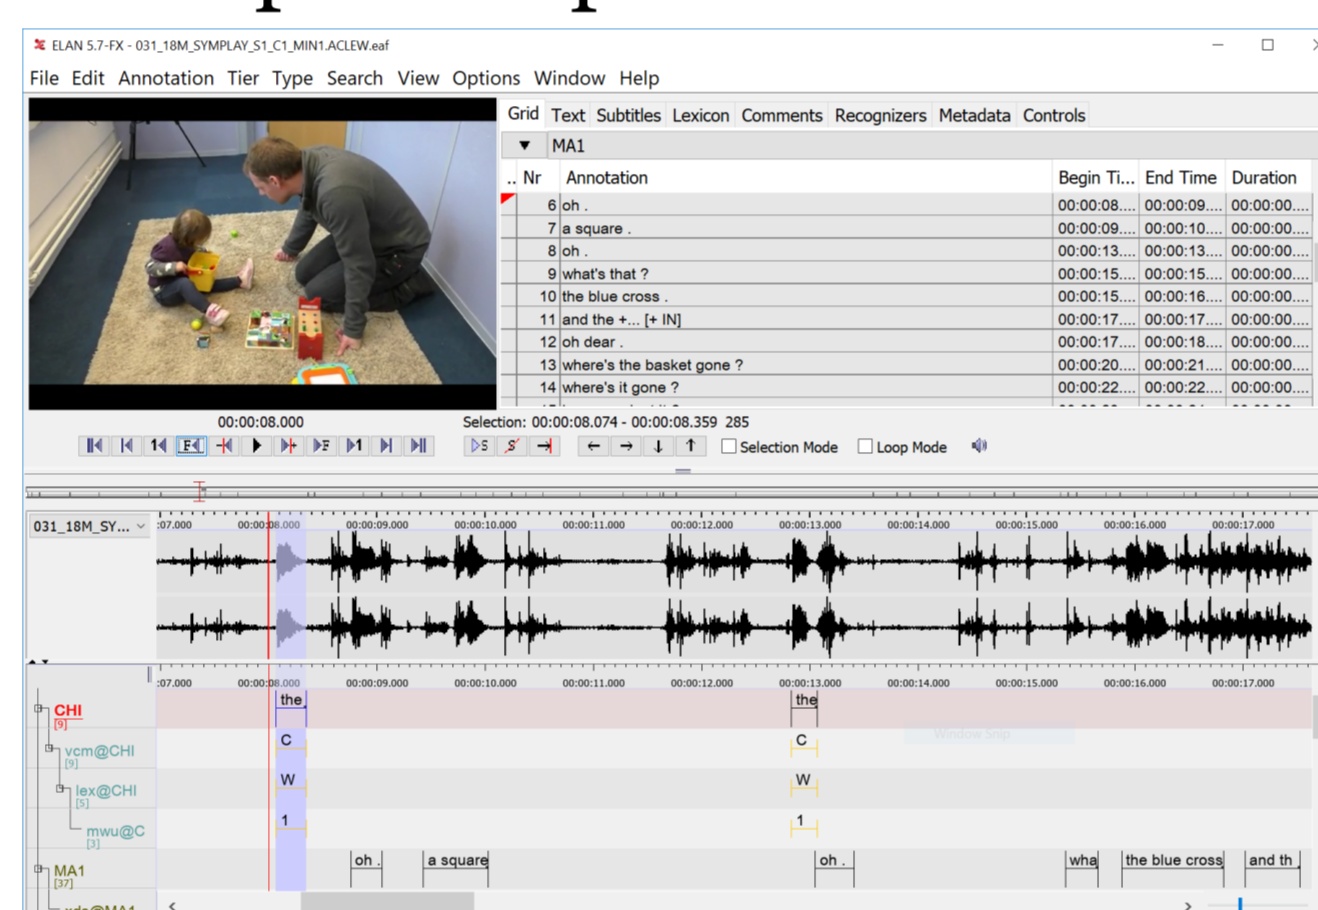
ELAN 5.7-FX - 031_18M_SYMPLAY_S1_C1_MIN1.ACLEW.eaf

File Edit Annotation Tier Type Search View Options Window Help

Grid Text Subtitles Lexicon Comments Recognizers Metadata Controls

MA1

| .. | Nr | Annotation | Begin Ti... | End Time | Duration |
|---|---|---|---|---|---|
| | 6 | oh . | 00:00:08.... | 00:00:09.... | 00:00:00.... |
| | 7 | a square . | 00:00:09.... | 00:00:10.... | 00:00:00.... |
| | 8 | oh . | 00:00:13.... | 00:00:13.... | 00:00:00.... |
| | 9 | what's that ? | 00:00:15.... | 00:00:15.... | 00:00:00.... |
| | 10 | the blue cross . | 00:00:15.... | 00:00:16.... | 00:00:00.... |
| | 11 | and the +... [+ IN] | 00:00:17.... | 00:00:17.... | 00:00:00.... |
| | 12 | oh dear . | 00:00:17.... | 00:00:18.... | 00:00:00.... |
| | 13 | where's the basket gone ? | 00:00:20.... | 00:00:21.... | 00:00:00.... |
| | 14 | where's it gone ? | 00:00:22.... | 00:00:22.... | 00:00:00.... |

00:00:08.000

Selection: 00:00:08.074 - 00:00:08.359 285

Selection Mode Loop Mode

031_18M_SY...

:07.000 00:00:08.000 00:00:09.000 00:00:10.000 00:00:11.000 00:00:12.000 00:00:13.000 00:00:14.000 00:00:15.000 00:00:16.000 00:00:17.000

:07.000 00:00:08.000 00:00:09.000 00:00:10.000 00:00:11.000 00:00:12.000 00:00:13.000 00:00:14.000 00:00:15.000 00:00:16.000 00:00:17.000

CHI [9] the the
vcm@CHI [9] C C
lex@CHI [5] W W
mwu@C [3] 1 1
MA1 [37] oh . a square oh . wha the blue cross and th